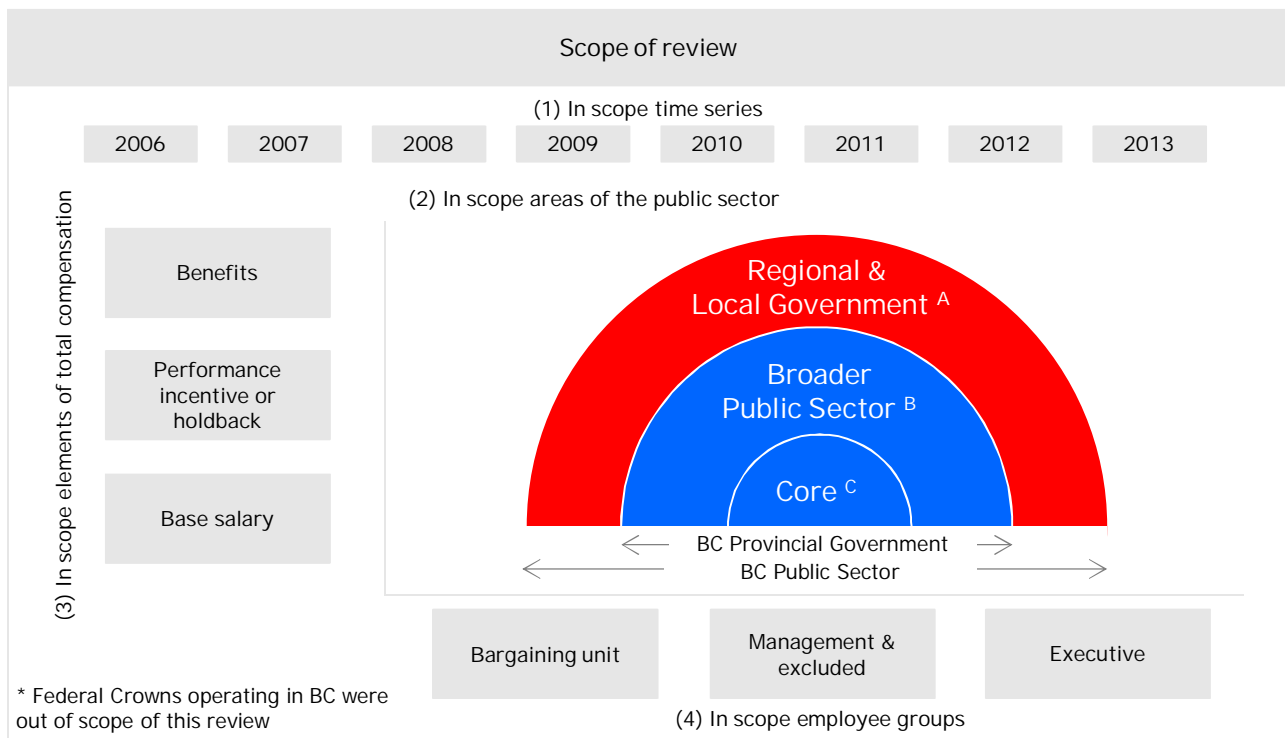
Scope of review

(1) In scope time series

2006 2007 2008 2009 2010 2011 2012 2013

(2) In scope areas of the public sector

(3) In scope elements of total compensation

Benefits

Performance incentive or holdback

Base salary

Regional & Local Government $^{A}$

Broader Public Sector $^{B}$

Core $^{C}$

BC Provincial Government

BC Public Sector

Bargaining unit

Management & excluded

Executive

* Federal Crowns operating in BC were out of scope of this review

(4) In scope employee groups